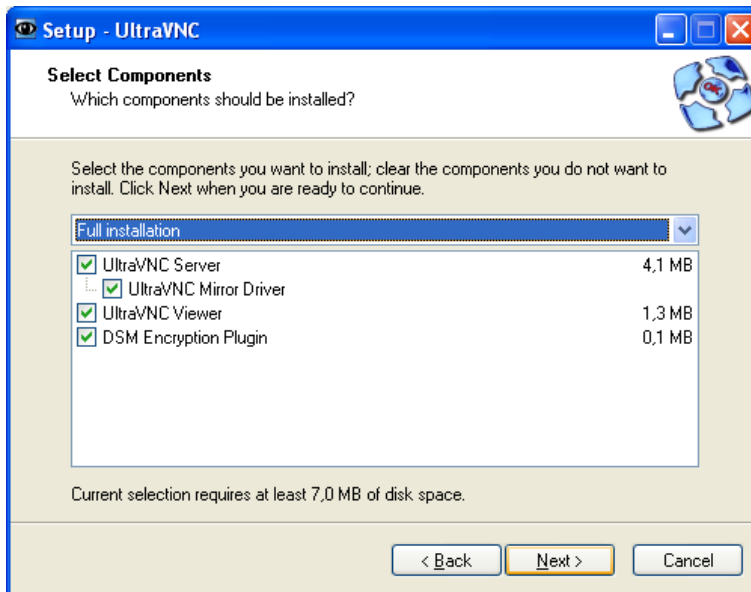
Setup - UltraVNC

Select Components
Which components should be installed?

Select the components you want to install; clear the components you do not want to install. Click Next when you are ready to continue.

Full installation

| | |
|---|---|
| UltraVNC Server | 4,1 MB |
| UltraVNC Mirror Driver | |
| UltraVNC Viewer | 1,3 MB |
| DSM Encryption Plugin | 0,1 MB |

Current selection requires at least 7,0 MB of disk space.

< Back
Next >
Cancel